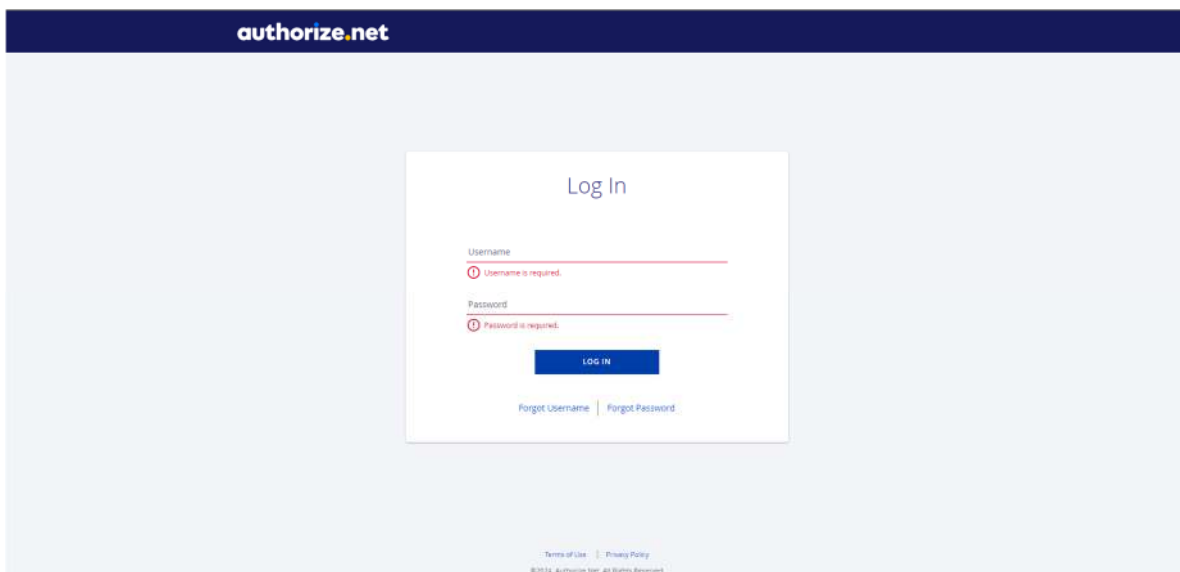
authorize.net

Log In

Username

Username is required.

Password

Password is required.

LOG IN

Forgot Username | Forgot Password

Terms of Use | Privacy Policy

©2024 Authorize.Net. All Rights Reserved.